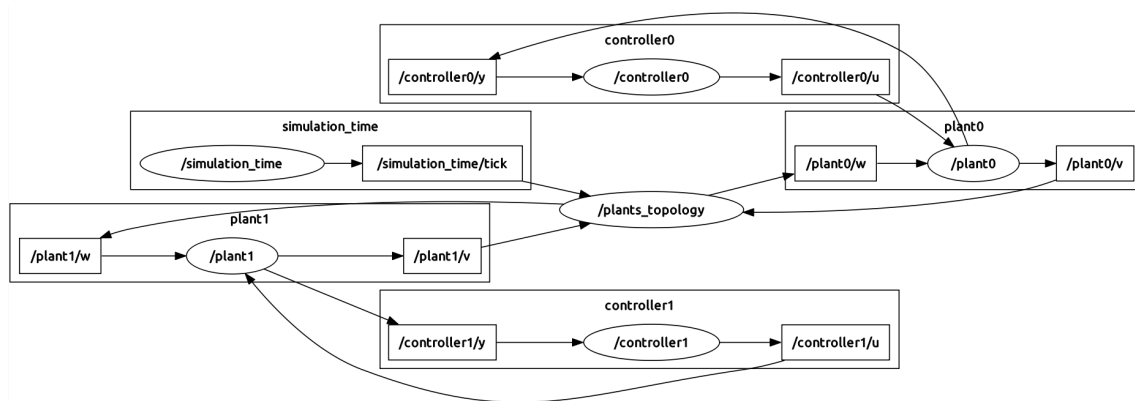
controller0

/controller0/y

/controller0

/controller0/u

simulation_time

/simulation_time

/simulation_time/tick

plant0

/plant0/w

/plant0

/plant0/v

/plants_topology

plant1

/plant1/w

/plant1

/plant1/v

controller1

/controller1/y

/controller1

/controller1/u